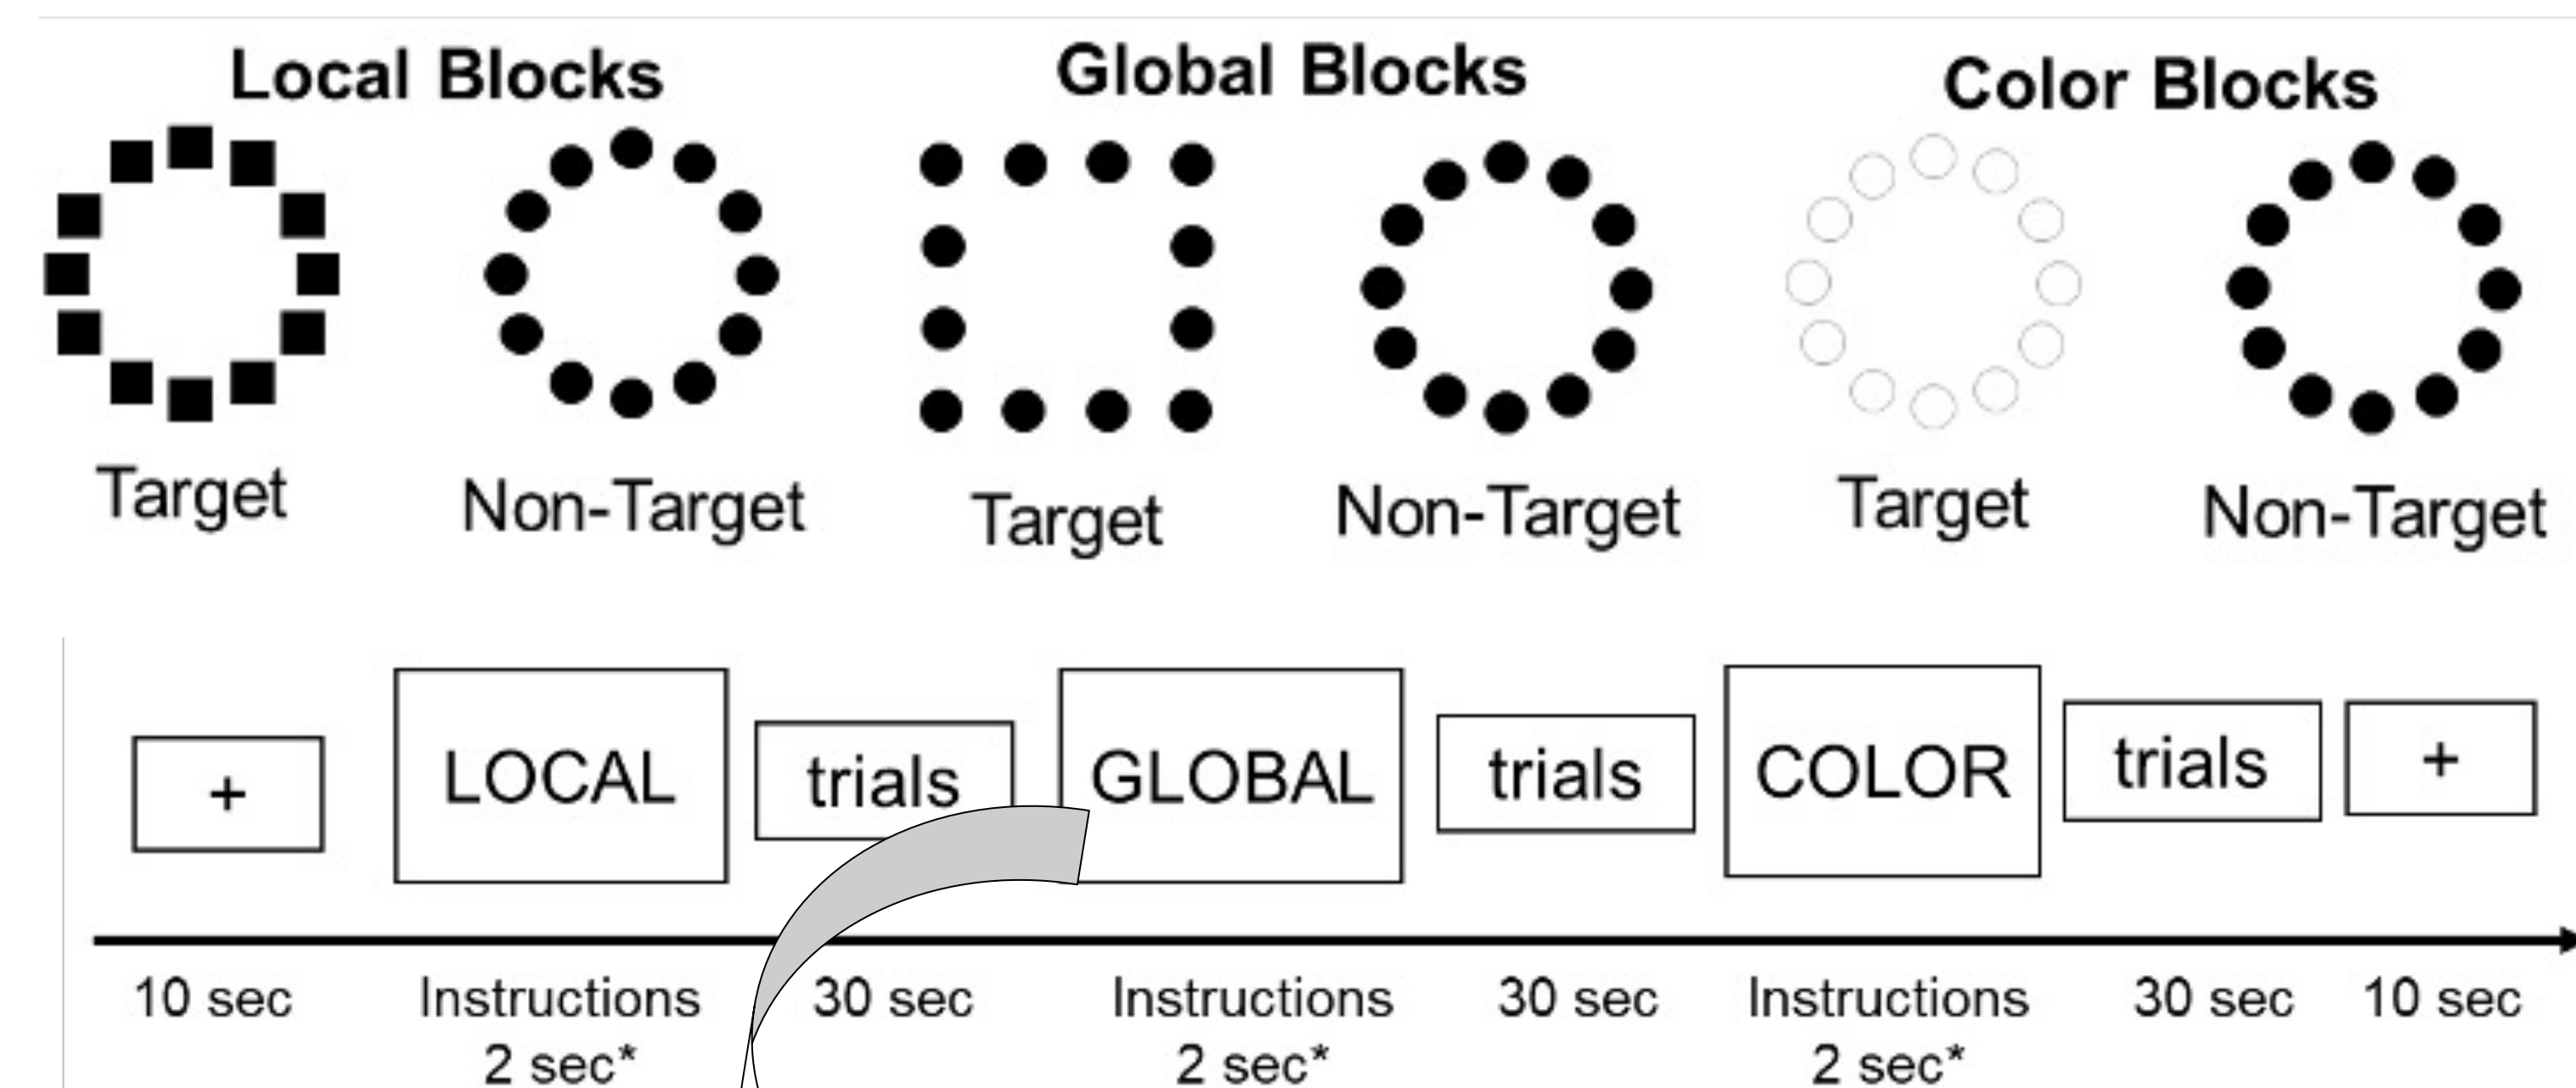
Local Blocks

Target

Non-Target

Global Blocks

Target

Non-Target

Color Blocks

Target

Non-Target

+

LOCAL

trials

GLOBAL

trials

COLOR

trials

+

10 sec

Instructions 2 sec*

30 sec

Instructions 2 sec*

30 sec

Instructions 2 sec*

30 sec

10 sec